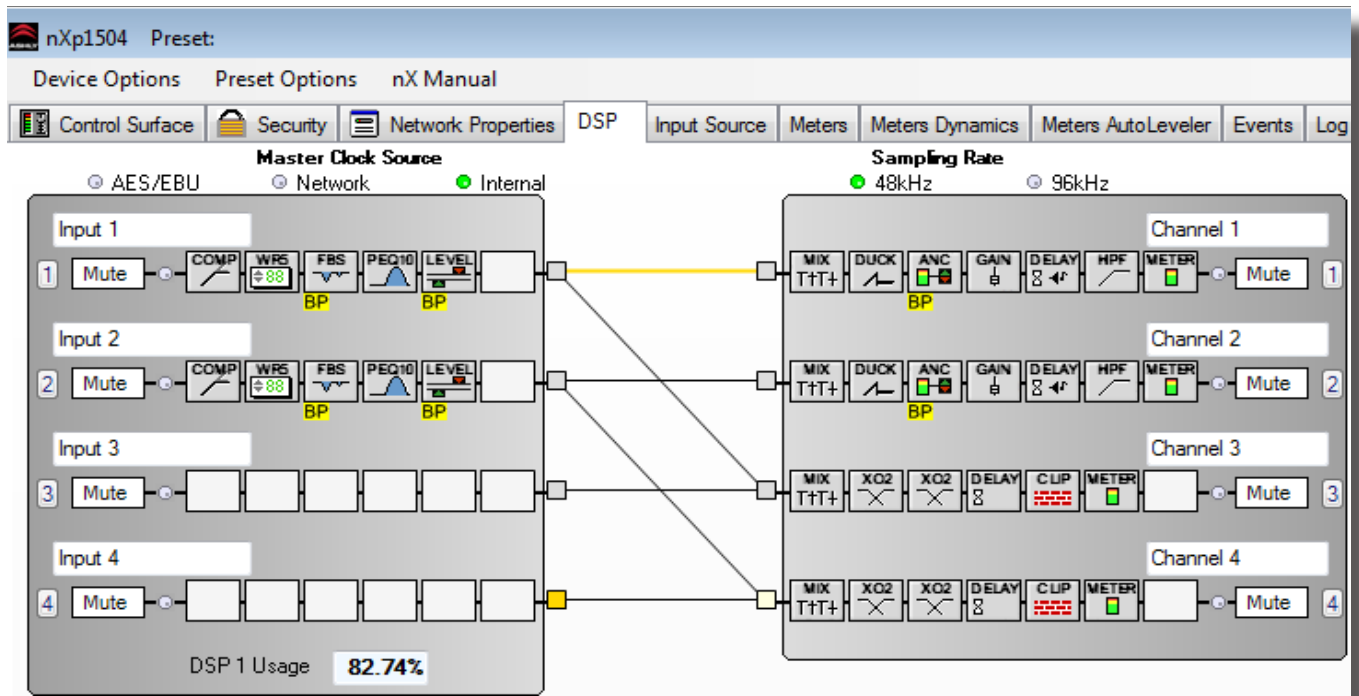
nXp1504 Preset:

Device Options Preset Options nX Manual

Control Surface Security Network Properties DSP Input Source Meters Meters Dynamics Meters AutoLeveler Events Log

Master Clock Source
AES/EBU Network Internal

Sampling Rate
48kHz 96kHz

Input 1
1 Mute COMP WR5 88 FBS BP PEQ10 LEVEL BP

Input 2
2 Mute COMP WR5 88 FBS BP PEQ10 LEVEL BP

Input 3
3 Mute

Input 4
4 Mute

DSP 1 Usage 82.74%

Channel 1
MIX DUCK ANC BP GAIN DELAY HPF METER Mute 1

Channel 2
MIX DUCK ANC BP GAIN DELAY HPF METER Mute 2

Channel 3
MIX XO2 XO2 DELAY CLIP METER Mute 3

Channel 4
MIX XO2 XO2 DELAY CLIP METER Mute 4